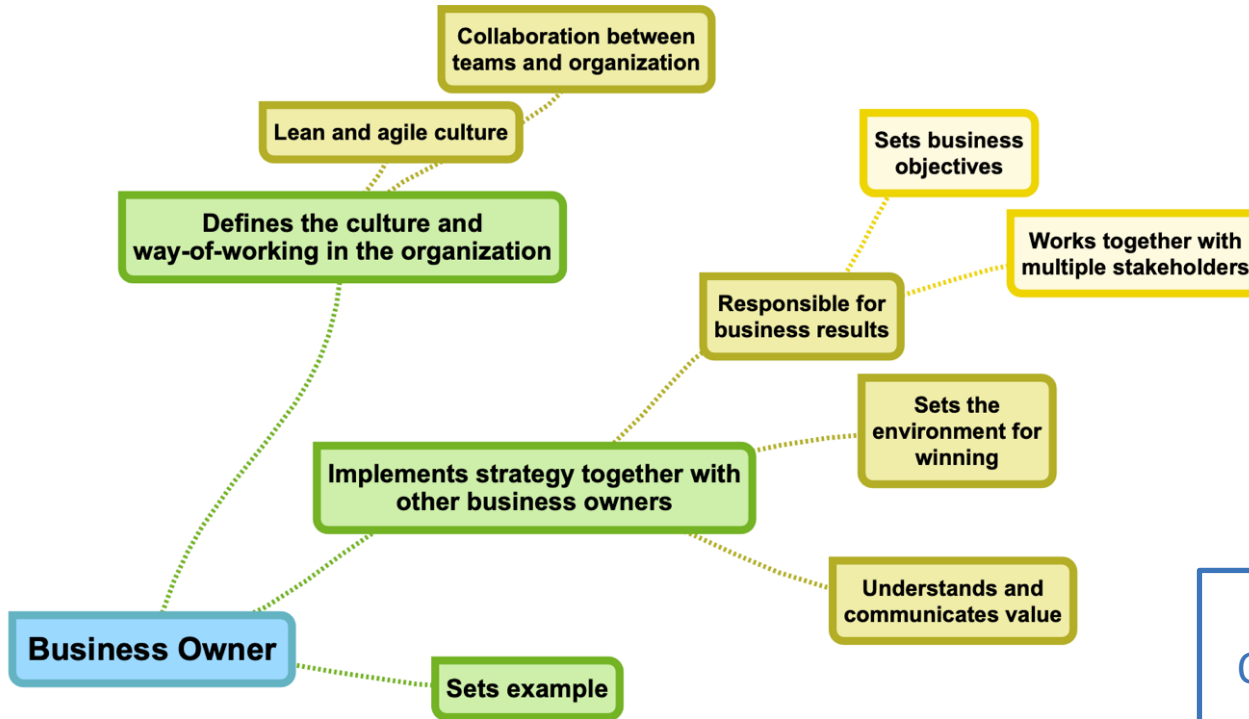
Collaboration between teams and organization

Lean and agile culture

Defines the culture and way-of-working in the organization

Sets business objectives

Works together with multiple stakeholders

Responsible for business results

Sets the environment for winning

Implements strategy together with other business owners

Understands and communicates value

Business Owner

Sets example

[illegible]